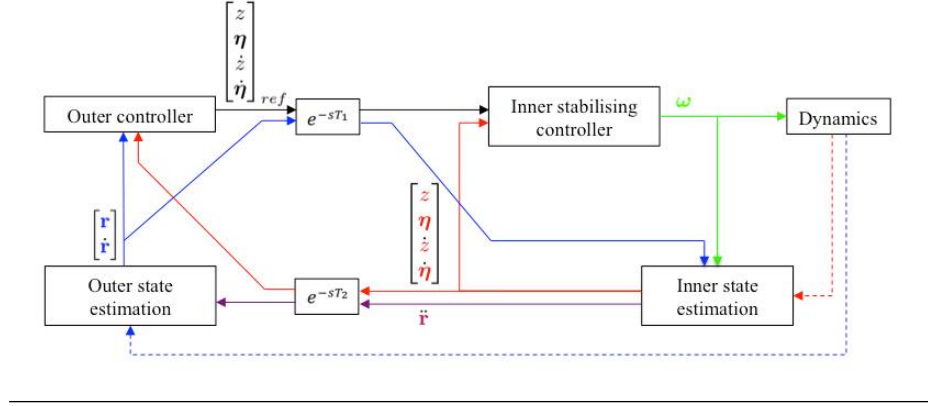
$\begin{bmatrix} z \\ \boldsymbol{\eta} \\ \dot{z} \\ \dot{\boldsymbol{\eta}} \end{bmatrix}_{ref}$

Outer controller

$e^{-sT_1}$

Inner stabilising controller

$\boldsymbol{\omega}$

Dynamics

$\begin{bmatrix} \mathbf{r} \\ \dot{\mathbf{r}} \end{bmatrix}$

$\begin{bmatrix} z \\ \boldsymbol{\eta} \\ \dot{z} \\ \dot{\boldsymbol{\eta}} \end{bmatrix}$

Outer state estimation

$e^{-sT_2}$

$\ddot{\mathbf{r}}$

Inner state estimation